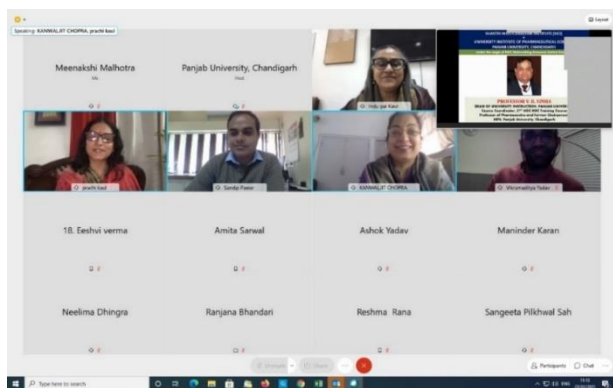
Speaking: KANWALJIT CHOPRA, prachi kaul

Layout

Meenakshi Malhotra

Panjab University, Chandigarh

Indu pal Kaur

UNIVERSITY INSTITUTE OF PHARMACEUTICAL SCIENCES
PANJAB UNIVERSITY, CHANDIGARH

PROFESSOR S. K. SINHA

prachi kaul

Sandip Pawar

KANWALJIT CHOPRA

Wiramadhya Yadav

18. Eeshvi verma

Amita Sarwal

Ashok Yadav

Maninder Karan

Neelima Dhingra

Ranjana Bhandari

Reshma Rana

Sangeeta Pilkhwal Sah

Participants

Chat

Type here to search